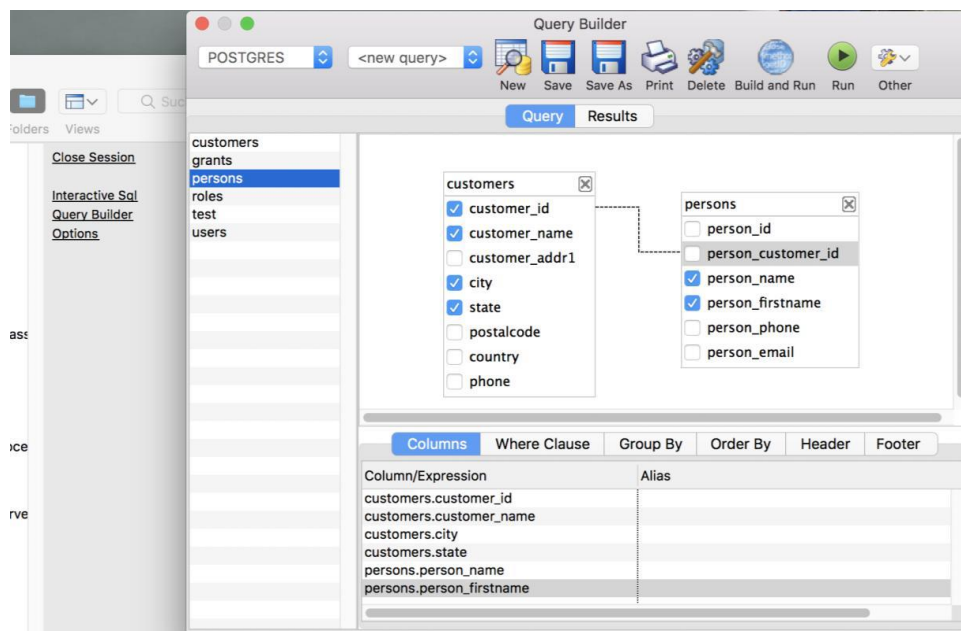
Query Builder

POSTGRES
<new query>
New
Save
Save As
Print
Delete
Build and Run
Run
Other

Folders
Views
Suc

Close Session

Interactive Sql
Query Builder
Options

ass
oce
rve

Query
Results

customers
grants
persons
roles
test
users

customers
customer_id
customer_name
customer_addr1
city
state
postalcode
country
phone

persons
person_id
person_customer_id
person_name
person_firstname
person_phone
person_email

Columns
Where Clause
Group By
Order By
Header
Footer

| Column/Expression | Alias |
|---|---|
| customers.customer_id | |
| customers.customer_name | |
| customers.city | |
| customers.state | |
| persons.person_name | |
| persons.person_firstname | |